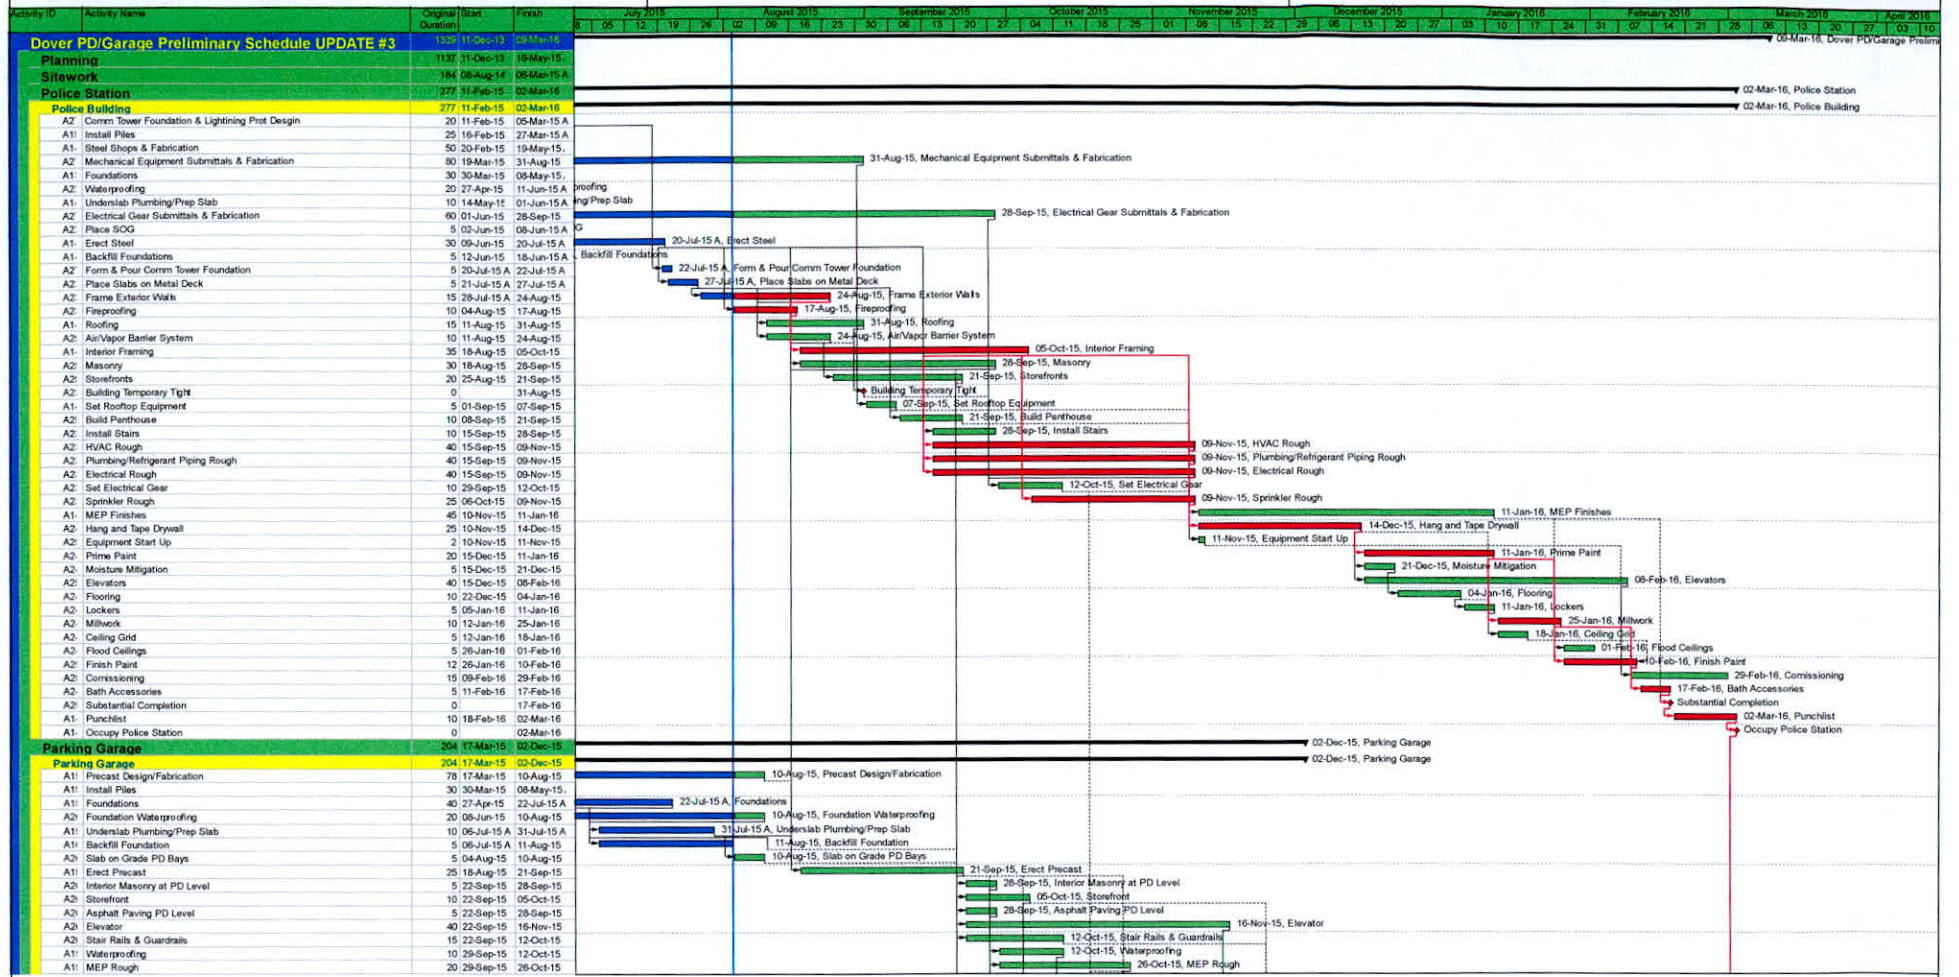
| Activity ID | Activity Name | Original Duration | Start | Finish |
|---|---|---|---|---|
| | Dover PD/Garage Preliminary Schedule UPDATE #3 | 1339 | 11-Dec-13 | 09-Mar-16 |
| | Planning | 1137 | 11-Dec-13 | 19-May-15 |
| | Sitework | 184 | 08-Aug-14 | 06-Mar-15 A |
| | Police Station | 277 | 11-Feb-15 | 02-Mar-16 |
| | Police Building | 277 | 11-Feb-15 | 02-Mar-16 |
| A2 | Comm Tower Foundation & Lightining Prot Desgin | 20 | 11-Feb-15 | 05-Mar-15 A |
| A1 | Install Piles | 25 | 16-Feb-15 | 27-Mar-15 A |
| A1 | Steel Shops & Fabrication | 50 | 20-Feb-15 | 19-May-15 |
| A2 | Mechanical Equipment Submittals & Fabrication | 80 | 19-Mar-15 | 31-Aug-15 |
| A1 | Foundations | 30 | 30-Mar-15 | 08-May-15 |
| A2 | Waterproofing | 20 | 27-Apr-15 | 11-Jun-15 A |
| A1 | Underslab Plumbing/Prep Slab | 10 | 14-May-15 | 01-Jun-15 A |
| A2 | Electrical Gear Submittals & Fabrication | 60 | 01-Jun-15 | 28-Sep-15 |
| A2 | Place SOG | 5 | 02-Jun-15 | 08-Jun-15 A |
| A1 | Erect Steel | 30 | 09-Jun-15 | 20-Jul-15 A |
| A1 | Backfill Foundations | 5 | 12-Jun-15 | 18-Jun-15 A |
| A2 | Form & Pour Comm Tower Foundation | 5 | 20-Jul-15 A | 22-Jul-15 A |
| A2 | Place Slabs on Metal Deck | 5 | 21-Jul-15 A | 27-Jul-15 A |
| A2 | Frame Exterior Walls | 15 | 28-Jul-15 A | 24-Aug-15 |
| A2 | Fireproofing | 10 | 04-Aug-15 | 17-Aug-15 |
| A1 | Roofing | 15 | 11-Aug-15 | 31-Aug-15 |
| A2 | Air/Vapor Barrier System | 10 | 11-Aug-15 | 24-Aug-15 |
| A1 | Interior Framing | 35 | 18-Aug-15 | 05-Oct-15 |
| A2 | Masonry | 30 | 18-Aug-15 | 28-Sep-15 |
| A2 | Storefronts | 20 | 25-Aug-15 | 21-Sep-15 |
| A2 | Building Temporary Tight | 0 | | 31-Aug-15 |
| A1 | Set Rooftop Equipment | 5 | 01-Sep-15 | 07-Sep-15 |
| A2 | Build Penthouse | 10 | 08-Sep-15 | 21-Sep-15 |
| A2 | Install Stairs | 10 | 15-Sep-15 | 28-Sep-15 |
| A2 | HVAC Rough | 40 | 15-Sep-15 | 09-Nov-15 |
| A2 | Plumbing/Refrigerant Piping Rough | 40 | 15-Sep-15 | 09-Nov-15 |
| A2 | Electrical Rough | 40 | 15-Sep-15 | 09-Nov-15 |
| A2 | Set Electrical Gear | 10 | 29-Sep-15 | 12-Oct-15 |
| A2 | Sprinkler Rough | 25 | 06-Oct-15 | 09-Nov-15 |
| A1 | MEP Finishes | 45 | 10-Nov-15 | 11-Jan-16 |
| A2 | Hang and Tape Drywall | 25 | 10-Nov-15 | 14-Dec-15 |
| A2 | Equipment Start Up | 2 | 10-Nov-15 | 11-Nov-15 |
| A2 | Prime Paint | 20 | 15-Dec-15 | 11-Jan-16 |
| A2 | Moisture Mitigation | 5 | 15-Dec-15 | 21-Dec-15 |
| A2 | Elevators | 40 | 15-Dec-15 | 08-Feb-16 |
| A2 | Flooring | 10 | 22-Dec-15 | 04-Jan-16 |
| A2 | Lockers | 5 | 05-Jan-16 | 11-Jan-16 |
| A2 | Millwork | 10 | 12-Jan-16 | 25-Jan-16 |
| A2 | Ceiling Grid | 5 | 12-Jan-16 | 18-Jan-16 |
| A2 | Flood Ceilings | 5 | 26-Jan-16 | 01-Feb-16 |
| A2 | Finish Paint | 12 | 26-Jan-16 | 10-Feb-16 |
| A2 | Comissioning | 15 | 09-Feb-16 | 29-Feb-16 |
| A2 | Bath Accessories | 5 | 11-Feb-16 | 17-Feb-16 |
| A2 | Substantial Completion | 0 | | 17-Feb-16 |
| A1 | Punchlist | 10 | 18-Feb-16 | 02-Mar-16 |
| A1 | Occupy Police Station | 0 | | 02-Mar-16 |
| | Parking Garage | 204 | 17-Mar-15 | 02-Dec-15 |
| | Parking Garage | 204 | 17-Mar-15 | 02-Dec-15 |
| A1 | Precast Design/Fabrication | 78 | 17-Mar-15 | 10-Aug-15 |
| A1 | Install Piles | 30 | 30-Mar-15 | 08-May-15 |
| A1 | Foundations | 40 | 27-Apr-15 | 22-Jul-15 A |
| A2 | Foundation Waterproofing | 20 | 08-Jun-15 | 10-Aug-15 |
| A1 | Underslab Plumbing/Prep Slab | 10 | 06-Jul-15 A | 31-Jul-15 A |
| A1 | Backfill Foundation | 5 | 06-Jul-15 A | 11-Aug-15 |
| A2 | Slab on Grade PD Bays | 5 | 04-Aug-15 | 10-Aug-15 |
| A1 | Erect Precast | 25 | 18-Aug-15 | 21-Sep-15 |
| A2 | Interior Masonry at PD Level | 5 | 22-Sep-15 | 28-Sep-15 |
| A2 | Storefront | 10 | 22-Sep-15 | 05-Oct-15 |
| A2 | Asphalt Paving PD Level | 5 | 22-Sep-15 | 28-Sep-15 |
| A2 | Elevator | 40 | 22-Sep-15 | 16-Nov-15 |
| A2 | Stair Rails & Guardrails | 15 | 22-Sep-15 | 12-Oct-15 |
| A1 | Waterproofing | 10 | 29-Sep-15 | 12-Oct-15 |
| A1 | MEP Rough | 20 | 29-Sep-15 | 26-Oct-15 |

July 2015 August 2015 September 2015 October 2015 November 2015 December 2015 January 2016 February 2016 March 2016 April 2016

09-Mar-16, Dover PD/Garage Prelim
02-Mar-16, Police Station
02-Mar-16, Police Building
31-Aug-15, Mechanical Equipment Submittals & Fabrication
28-Sep-15, Electrical Gear Submittals & Fabrication
20-Jul-15 A, Erect Steel
22-Jul-15 A, Form & Pour Comm Tower Foundation
27-Jul-15 A, Place Slabs on Metal Deck
24-Aug-15, Frame Exterior Walls
17-Aug-15, Fireproofing
31-Aug-15, Roofing
24-Aug-15, Air/Vapor Barrier System
05-Oct-15, Interior Framing
28-Sep-15, Masonry
21-Sep-15, Storefronts
Building Temporary Tight
07-Sep-15, Set Rooftop Equipment
21-Sep-15, Build Penthouse
28-Sep-15, Install Stairs
09-Nov-15, HVAC Rough
09-Nov-15, Plumbing/Refrigerant Piping Rough
09-Nov-15, Electrical Rough
12-Oct-15, Set Electrical Gear
09-Nov-15, Sprinkler Rough
11-Jan-16, MEP Finishes
14-Dec-15, Hang and Tape Drywall
11-Nov-15, Equipment Start Up
11-Jan-16, Prime Paint
21-Dec-15, Moisture Mitigation
08-Feb-16, Elevators
04-Jan-16, Flooring
11-Jan-16, Lockers
25-Jan-16, Millwork
18-Jan-16, Ceiling Grid
01-Feb-16, Flood Ceilings
10-Feb-16, Finish Paint
29-Feb-16, Comissioning
17-Feb-16, Bath Accessories
Substantial Completion
02-Mar-16, Punchlist
Occupy Police Station
02-Dec-15, Parking Garage
02-Dec-15, Parking Garage
10-Aug-15, Precast Design/Fabrication
22-Jul-15 A, Foundations
10-Aug-15, Foundation Waterproofing
31-Jul-15 A, Underslab Plumbing/Prep Slab
11-Aug-15, Backfill Foundation
10-Aug-15, Slab on Grade PD Bays
21-Sep-15, Erect Precast
28-Sep-15, Interior Masonry at PD Level
05-Oct-15, Storefront
28-Sep-15, Asphalt Paving PD Level
16-Nov-15, Elevator
12-Oct-15, Stair Rails & Guardrails
12-Oct-15, Waterproofing
26-Oct-15, MEP Rough